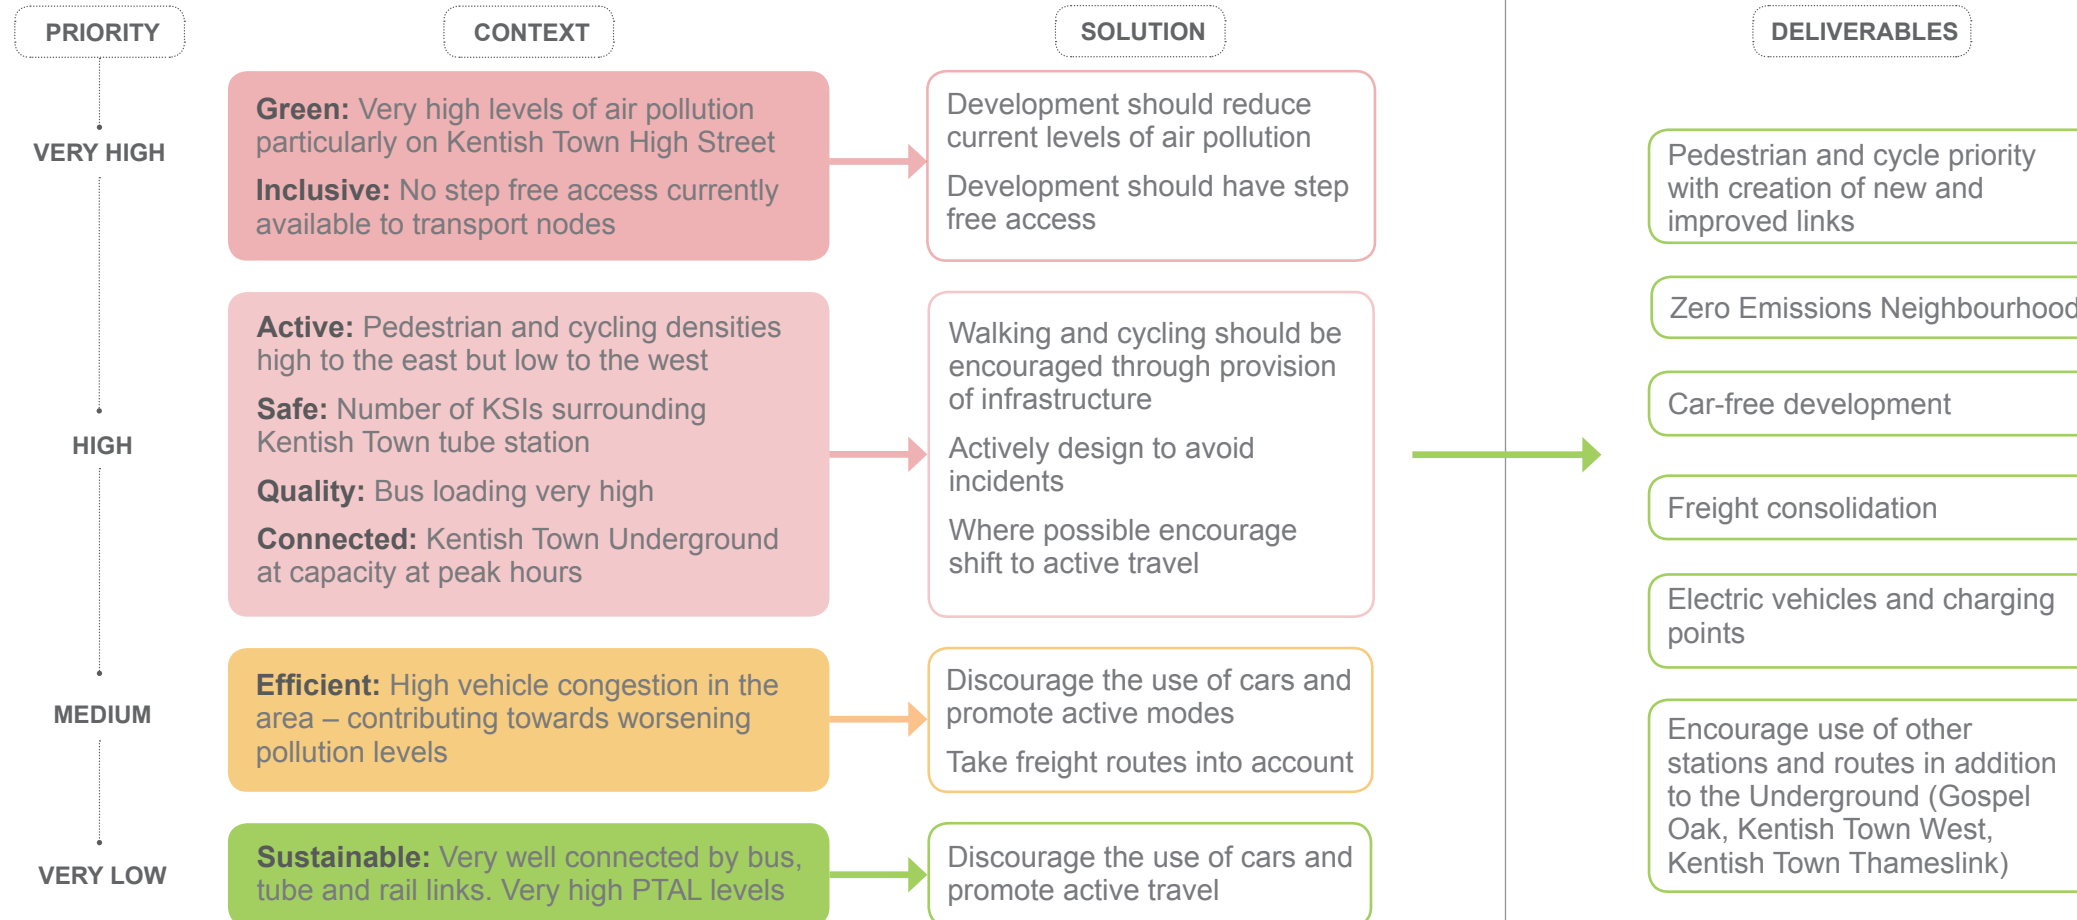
PRIORITY

CONTEXT

SOLUTION

DELIVERABLES

VERY HIGH

**Green:** Very high levels of air pollution particularly on Kentish Town High Street

**Inclusive:** No step free access currently available to transport nodes

Development should reduce current levels of air pollution

Development should have step free access

HIGH

**Active:** Pedestrian and cycling densities high to the east but low to the west

**Safe:** Number of KSIs surrounding Kentish Town tube station

**Quality:** Bus loading very high

**Connected:** Kentish Town Underground at capacity at peak hours

Walking and cycling should be encouraged through provision of infrastructure

Actively design to avoid incidents

Where possible encourage shift to active travel

MEDIUM

**Efficient:** High vehicle congestion in the area – contributing towards worsening pollution levels

Discourage the use of cars and promote active modes

Take freight routes into account

VERY LOW

**Sustainable:** Very well connected by bus, tube and rail links. Very high PTAL levels

Discourage the use of cars and promote active travel

Pedestrian and cycle priority with creation of new and improved links

Zero Emissions Neighbourhood

Car-free development

Freight consolidation

Electric vehicles and charging points

Encourage use of other stations and routes in addition to the Underground (Gospel Oak, Kentish Town West, Kentish Town Thameslink)